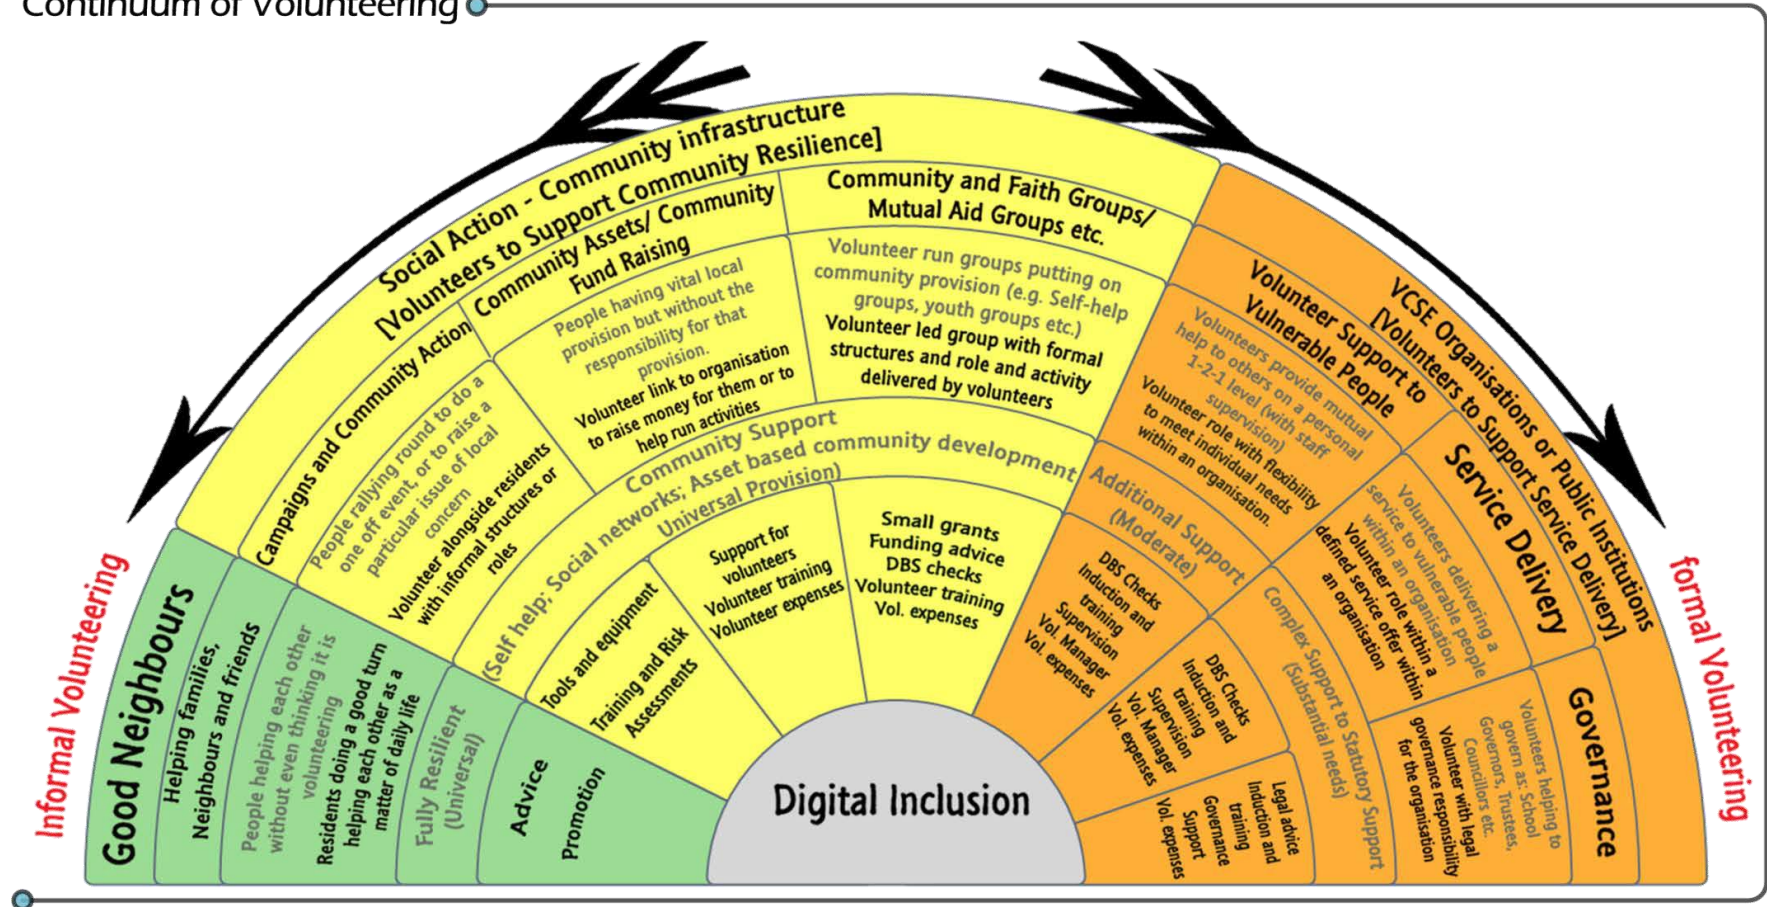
Continuum of Volunteering

Informal Volunteering

formal Volunteering

Social Action - Community infrastructure [Volunteers to Support Community Resilience]

Community Assets/ Community Fund Raising

Community and Faith Groups/ Mutual Aid Groups etc.

Campaigns and Community Action

People rallying round to do a one off event, or to raise a particular issue of local concern

Volunteer alongside residents with informal structures or roles

People having vital local provision but without the responsibility for that provision.

Volunteer link to organisation to raise money for them or to help run activities

Volunteer run groups putting on community provision (e.g. Self-help groups, youth groups etc.)

Volunteer led group with formal structures and role and activity delivered by volunteers

Community Support (Self help; Social networks; Asset based community development Universal Provision)

Tools and equipment

Training and Risk Assessments

Support for volunteers Volunteer training Volunteer expenses

Small grants Funding advice DBS checks Volunteer training Vol. expenses

Good Neighbours

Helping families, Neighbours and friends

People helping each other without even thinking it is volunteering

Residents doing a good turn helping each other as a matter of daily life

Fully Resilient (Universal)

Advice

Promotion

Digital Inclusion

VCSE Organisations or Public Institutions [Volunteers to Support Service Delivery]

Volunteer Support to Vulnerable People

Volunteers provide mutual help to others on a personal 1-2-1 level (with staff supervision)

Volunteer role with flexibility to meet individual needs within an organisation.

Service Delivery

Volunteers delivering a service to vulnerable people within an organisation

Volunteer role within a defined service offer within an organisation

Governance

Volunteers helping to govern as: School Governors, Trustees, Councillors etc.

Volunteer with legal governance responsibility for the organisation

Additional Support (Moderate)

DBS Checks Induction and training Supervision Vol. Manager Vol. expenses

Complex Support to Statutory Support (Substantial needs)

DBS Checks Induction and training Supervision Vol. Manager Vol. expenses

Legal advice Induction and training Governance Support Vol. expenses